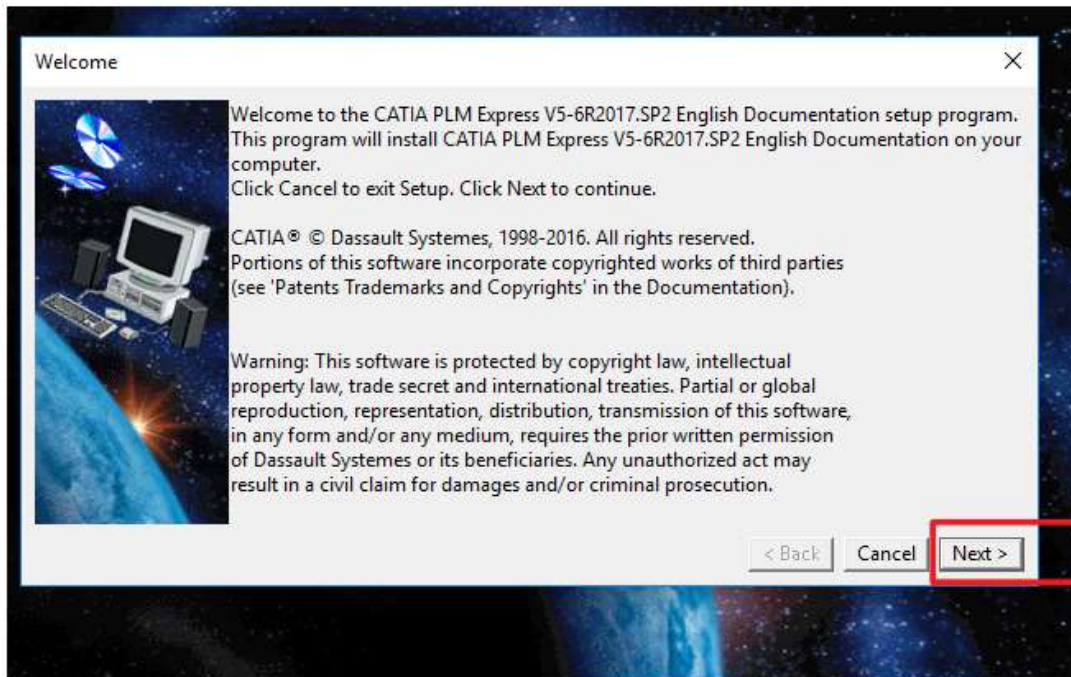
Welcome

×

Welcome to the CATIA PLM Express V5-6R2017.SP2 English Documentation setup program. This program will install CATIA PLM Express V5-6R2017.SP2 English Documentation on your computer.
Click Cancel to exit Setup. Click Next to continue.

CATIA® © Dassault Systemes, 1998-2016. All rights reserved.
Portions of this software incorporate copyrighted works of third parties (see 'Patents Trademarks and Copyrights' in the Documentation).

Warning: This software is protected by copyright law, intellectual property law, trade secret and international treaties. Partial or global reproduction, representation, distribution, transmission of this software, in any form and/or any medium, requires the prior written permission of Dassault Systemes or its beneficiaries. Any unauthorized act may result in a civil claim for damages and/or criminal prosecution.

< Back

Cancel

Next >